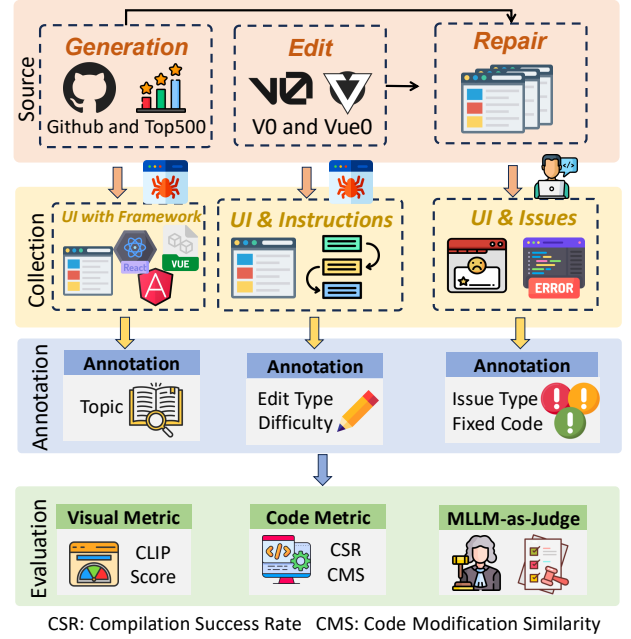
Source

Generation
Github and Top500

Edit
V0 and Vue0

Repair

Collection

UI with Framework
React
VUE

UI & Instructions

UI & Issues
ERROR

Annotation

Annotation
Topic

Annotation
Edit Type
Difficulty

Annotation
Issue Type
Fixed Code

Evaluation

Visual Metric
CLIP Score

Code Metric
CSR
CMS

MLLM-as-Judge

CSR: Compilation Success Rate CMS: Code Modification Similarity